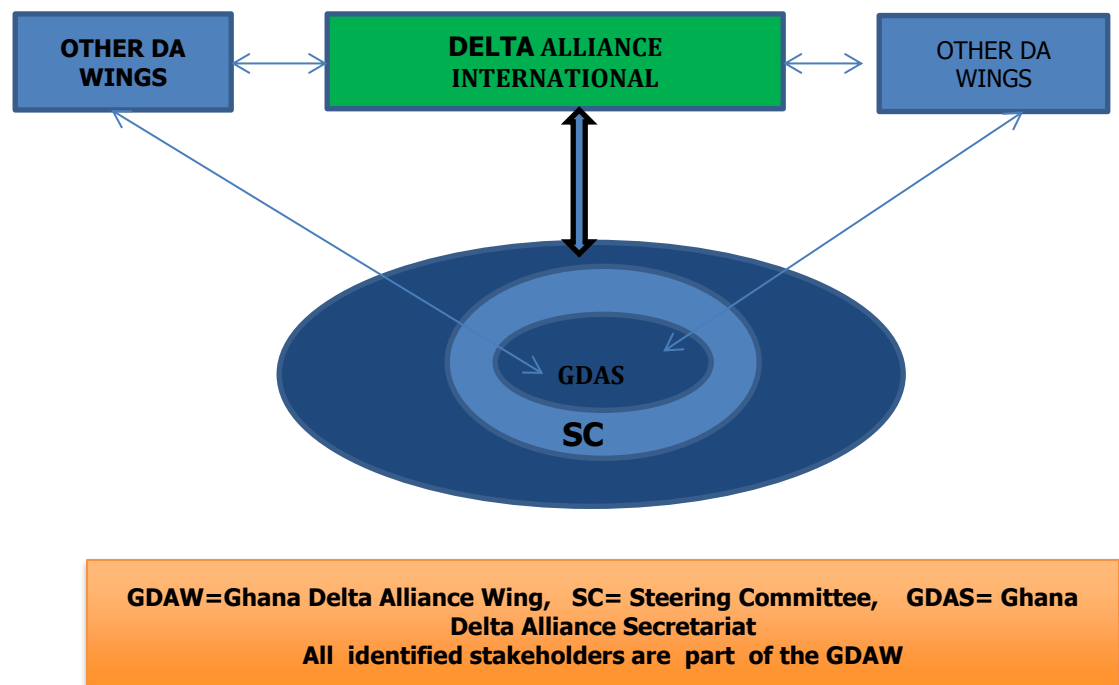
OTHER DA WINGS

DELTA ALLIANCE INTERNATIONAL

OTHER DA WINGS

GDAS

SC

GDAW=Ghana Delta Alliance Wing, SC= Steering Committee, GDAS= Ghana Delta Alliance Secretariat
All identified stakeholders are part of the GDAW